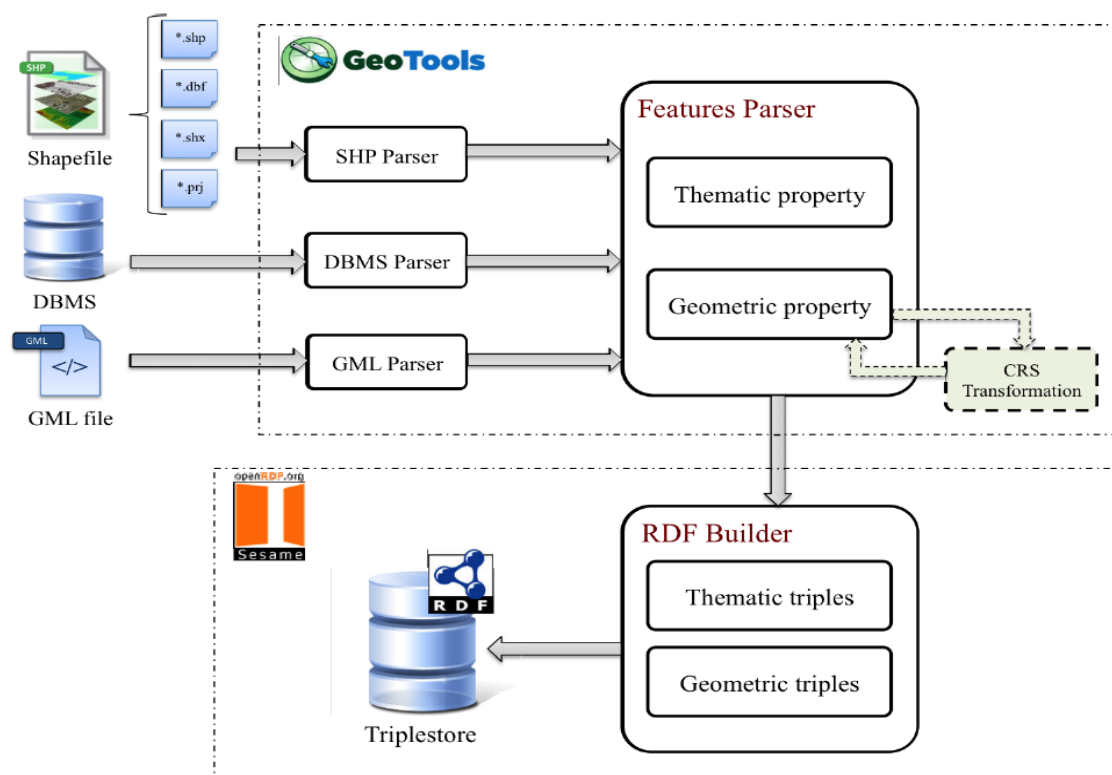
SHP

Shapefile

*.shp

*.dbf

*.shx

*.prj

GeoTools

SHP Parser

DBMS

DBMS Parser

GML

</>

GML file

GML Parser

Features Parser

Thematic property

Geometric property

CRS Transformation

openRDF.org

Sesame

RDF Builder

Thematic triples

Geometric triples

RDF

Triplestore